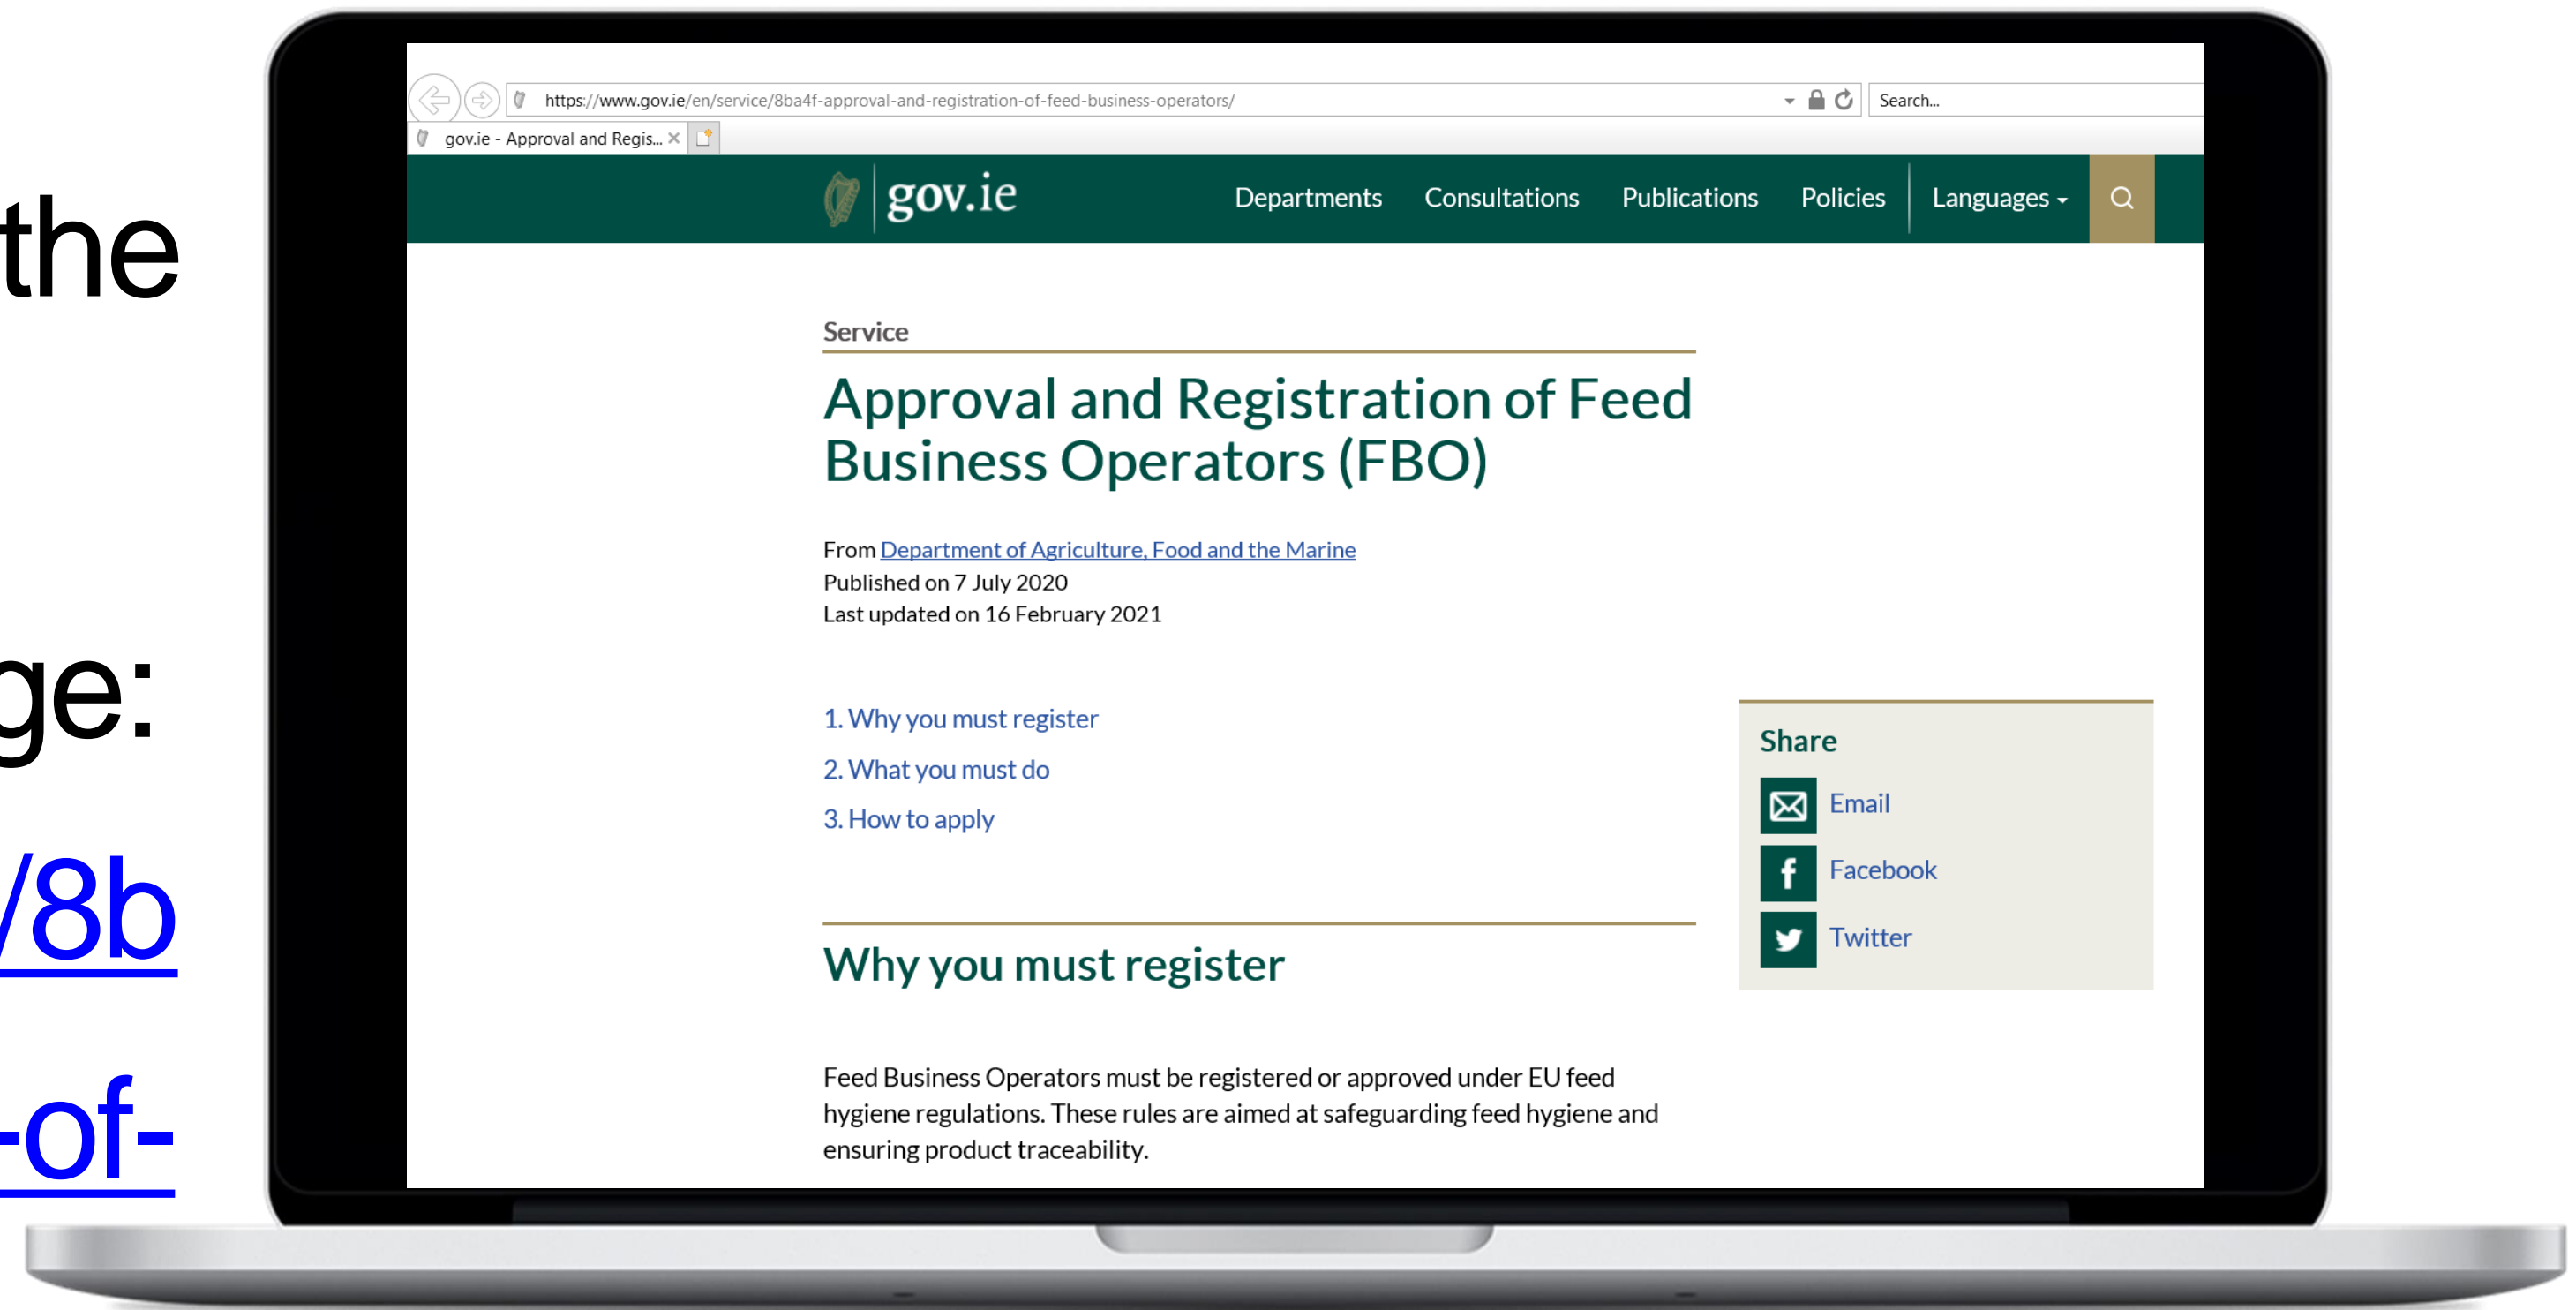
the

ge:

/8b

-of-

https://www.gov.ie/en/service/8ba4f-approval-and-registration-of-feed-business-operators/

Search...

gov.ie - Approval and Regis... ×

gov.ie

Departments Consultations Publications Policies Languages

Service

Approval and Registration of Feed Business Operators (FBO)

From Department of Agriculture, Food and the Marine
Published on 7 July 2020
Last updated on 16 February 2021

1. Why you must register
2. What you must do
3. How to apply

Share
Email
Facebook
Twitter

Why you must register

Feed Business Operators must be registered or approved under EU feed hygiene regulations. These rules are aimed at safeguarding feed hygiene and ensuring product traceability.